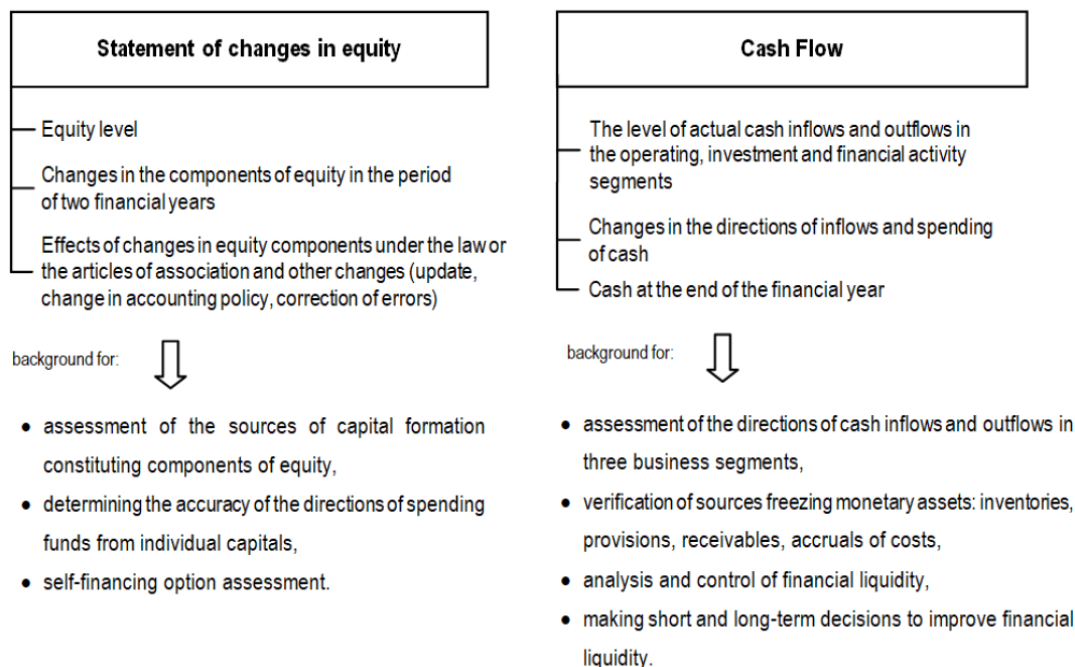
Statement of changes in equity

Equity level

Changes in the components of equity in the period of two financial years

Effects of changes in equity components under the law or the articles of association and other changes (update, change in accounting policy, correction of errors)

background for:

- assessment of the sources of capital formation constituting components of equity,
- determining the accuracy of the directions of spending funds from individual capitals,
- self-financing option assessment.

Cash Flow

The level of actual cash inflows and outflows in the operating, investment and financial activity segments

Changes in the directions of inflows and spending of cash

Cash at the end of the financial year

background for:

- assessment of the directions of cash inflows and outflows in three business segments,
- verification of sources freezing monetary assets: inventories, provisions, receivables, accruals of costs,
- analysis and control of financial liquidity,
- making short and long-term decisions to improve financial liquidity.